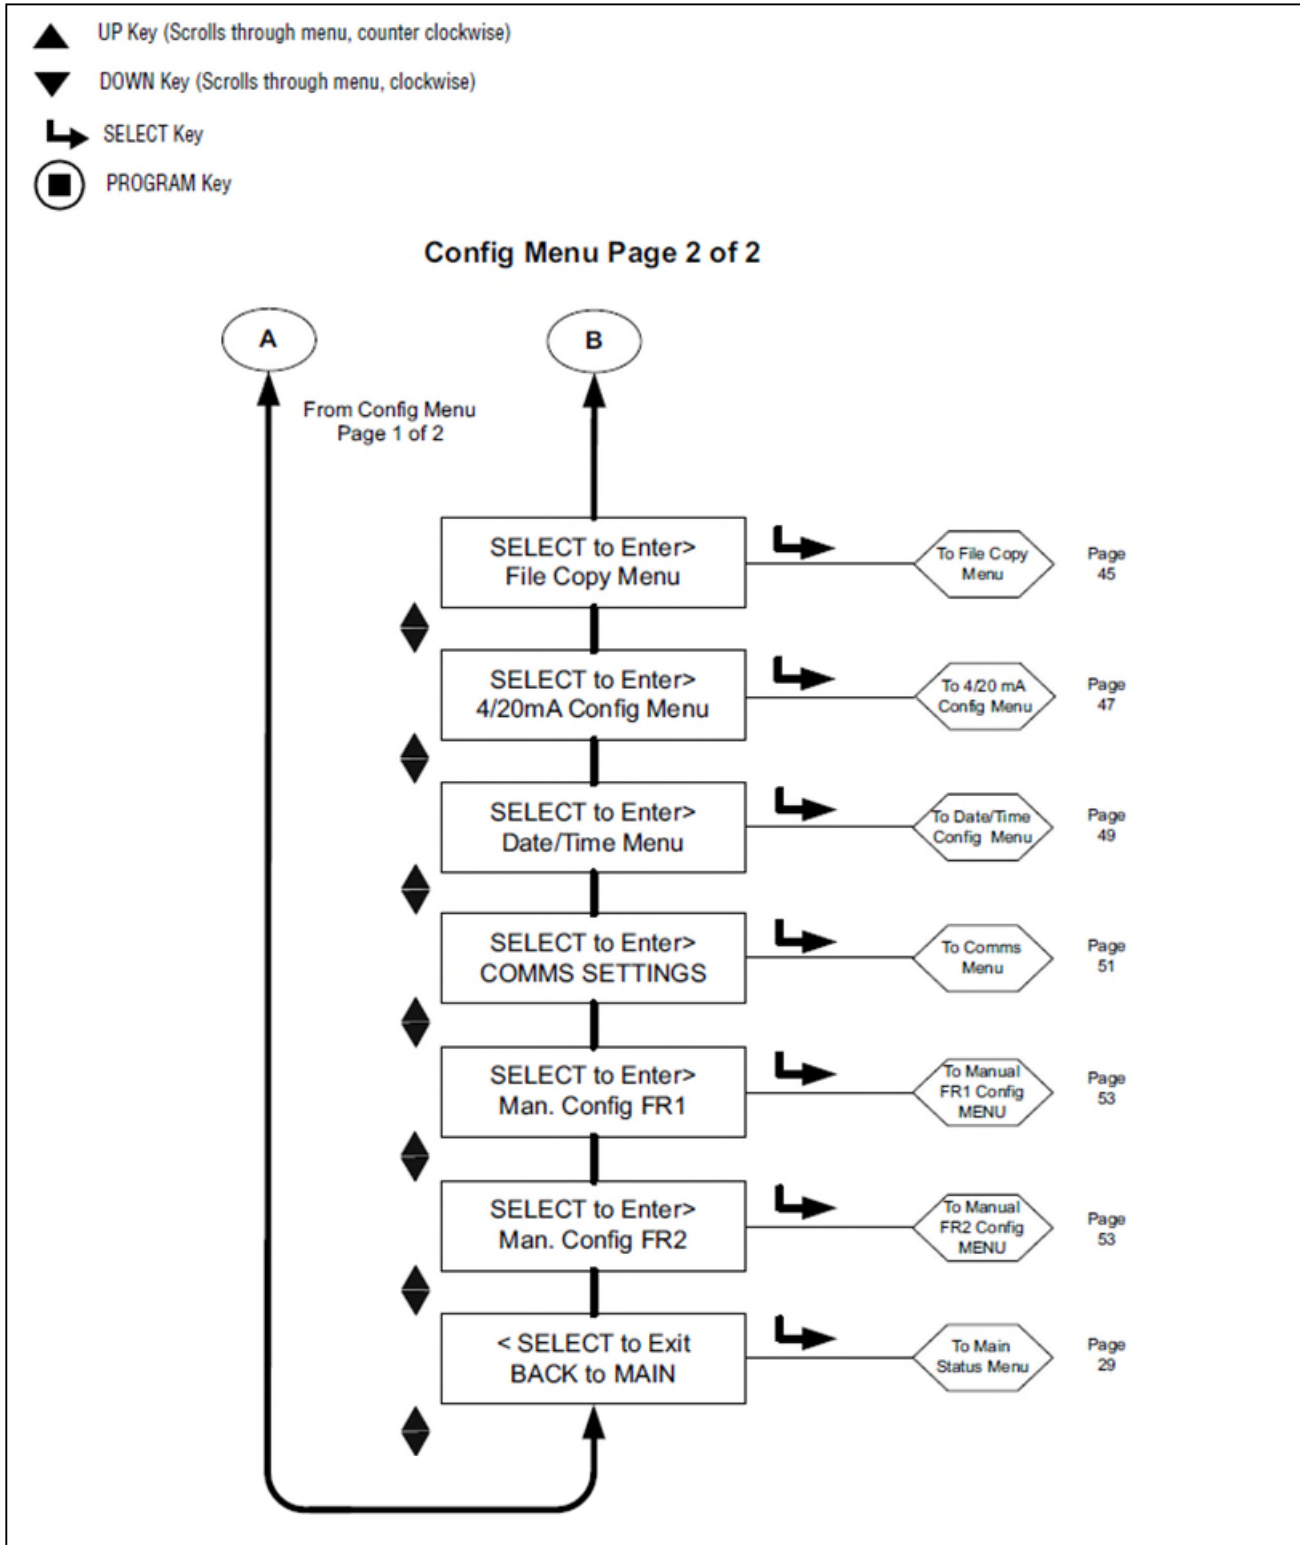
UP Key (Scrolls through menu, counter clockwise)

DOWN Key (Scrolls through menu, clockwise)

SELECT Key

PROGRAM Key

Config Menu Page 2 of 2

A

B

From Config Menu Page 1 of 2

SELECT to Enter> File Copy Menu

To File Copy Menu

Page 45

SELECT to Enter> 4/20mA Config Menu

To 4/20 mA Config Menu

Page 47

SELECT to Enter> Date/Time Menu

To Date/Time Config Menu

Page 49

SELECT to Enter> COMMS SETTINGS

To Comms Menu

Page 51

SELECT to Enter> Man. Config FR1

To Manual FR1 Config MENU

Page 53

SELECT to Enter> Man. Config FR2

To Manual FR2 Config MENU

Page 53

< SELECT to Exit BACK to MAIN

To Main Status Menu

Page 29